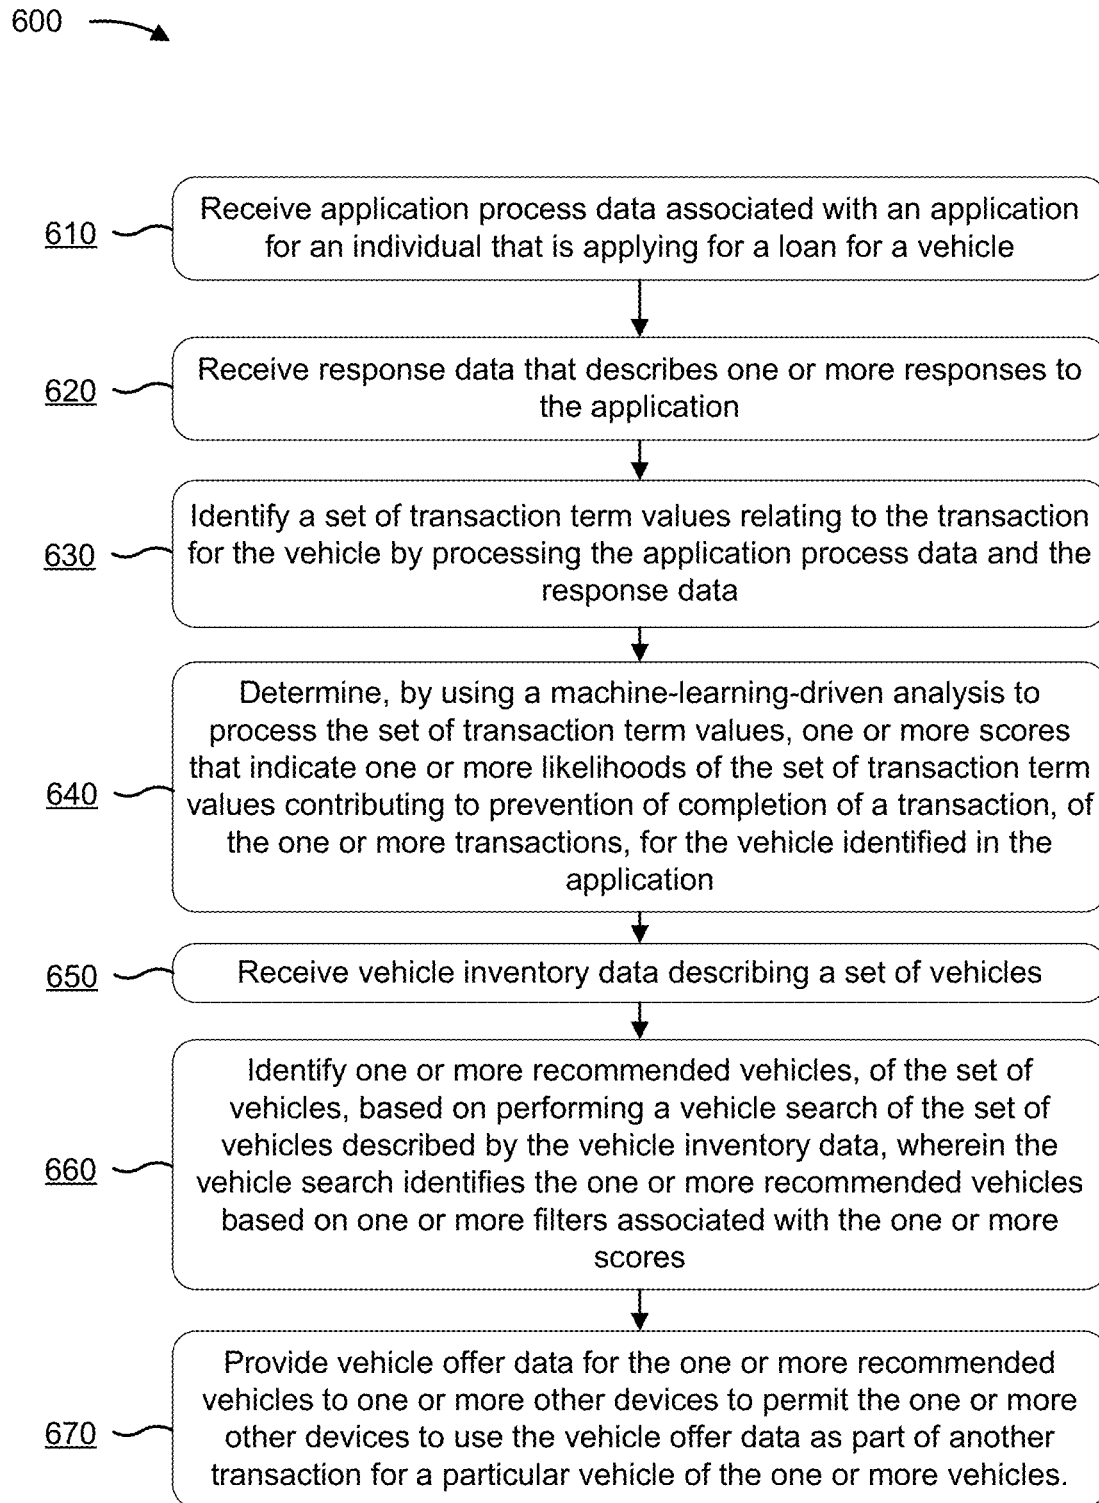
600

610
Receive application process data associated with an application for an individual that is applying for a loan for a vehicle

620
Receive response data that describes one or more responses to the application

630
Identify a set of transaction term values relating to the transaction for the vehicle by processing the application process data and the response data

640
Determine, by using a machine-learning-driven analysis to process the set of transaction term values, one or more scores that indicate one or more likelihoods of the set of transaction term values contributing to prevention of completion of a transaction, of the one or more transactions, for the vehicle identified in the application

650
Receive vehicle inventory data describing a set of vehicles

660
Identify one or more recommended vehicles, of the set of vehicles, based on performing a vehicle search of the set of vehicles described by the vehicle inventory data, wherein the vehicle search identifies the one or more recommended vehicles based on one or more filters associated with the one or more scores

670
Provide vehicle offer data for the one or more recommended vehicles to one or more other devices to permit the one or more other devices to use the vehicle offer data as part of another transaction for a particular vehicle of the one or more vehicles.